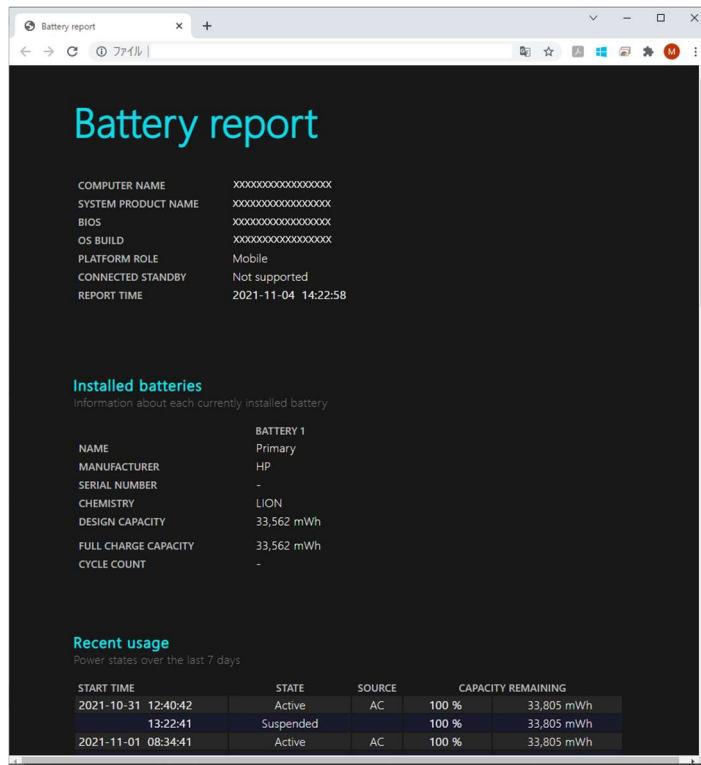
Battery report ×  +

ファイル |

M

Battery report

COMPUTER NAME xxxxxxxxxxxxxxxx
SYSTEM PRODUCT NAME xxxxxxxxxxxxxxxx
BIOS xxxxxxxxxxxxxxxx
OS BUILD xxxxxxxxxxxxxxxx
PLATFORM ROLE Mobile
CONNECTED STANDBY Not supported
REPORT TIME 2021-11-04 14:22:58

Installed batteries
Information about each currently installed battery

| | BATTERY 1 |
|---|---|
| NAME | Primary |
| MANUFACTURER | HP |
| SERIAL NUMBER | - |
| CHEMISTRY | LION |
| DESIGN CAPACITY | 33,562 mWh |
| FULL CHARGE CAPACITY | 33,562 mWh |
| CYCLE COUNT | - |

Recent usage
Power states over the last 7 days

| START TIME | STATE | SOURCE | CAPACITY REMAINING | |
|---|---|---|---|---|
| 2021-10-31 12:40:42 | Active | AC | 100 % | 33,805 mWh |
| 13:22:41 | Suspended | | 100 % | 33,805 mWh |
| 2021-11-01 08:34:41 | Active | AC | 100 % | 33,805 mWh |